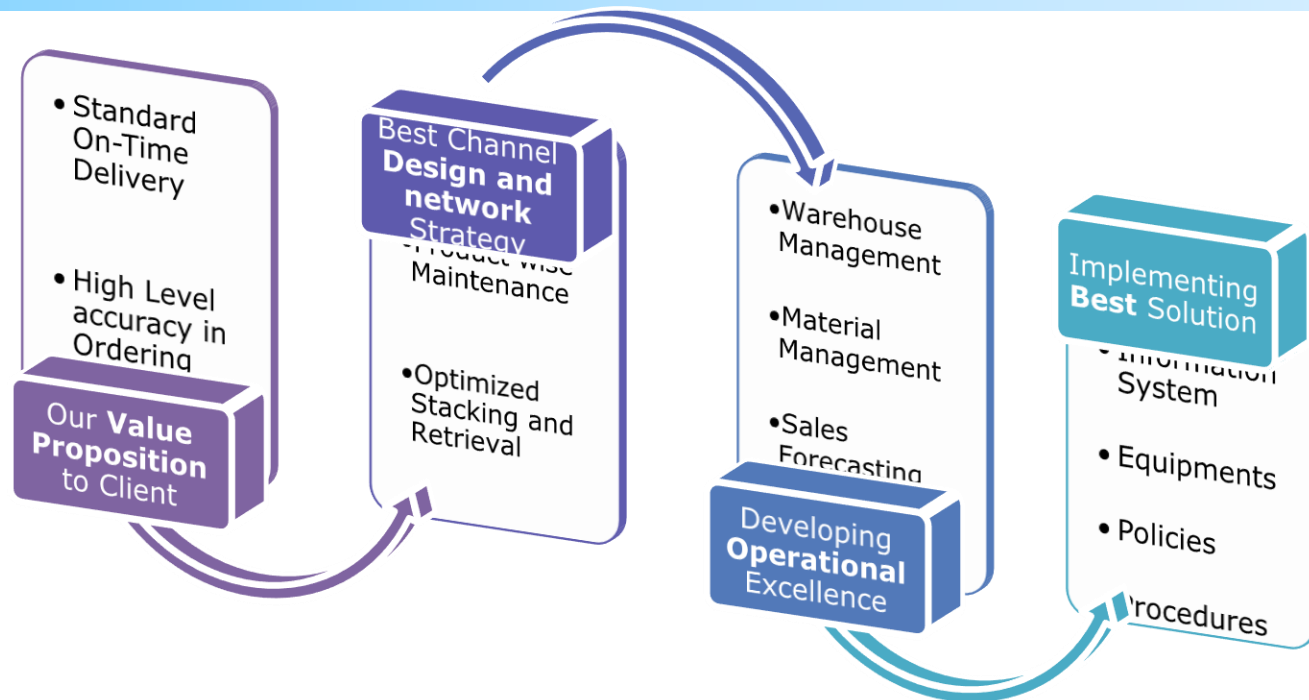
• Standard On-Time Delivery

• High Level accuracy in Ordering

Our **Value Proposition** to Client

Best Channel **Design and network** Strategy

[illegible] Maintenance

•Optimized Stacking and Retrieval

•Warehouse Management

•Material Management

•Sales Forecasting

Developing **Operational** Excellence

Implementing **Best** Solution

• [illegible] System

• Equipments

• Policies

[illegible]rocedures